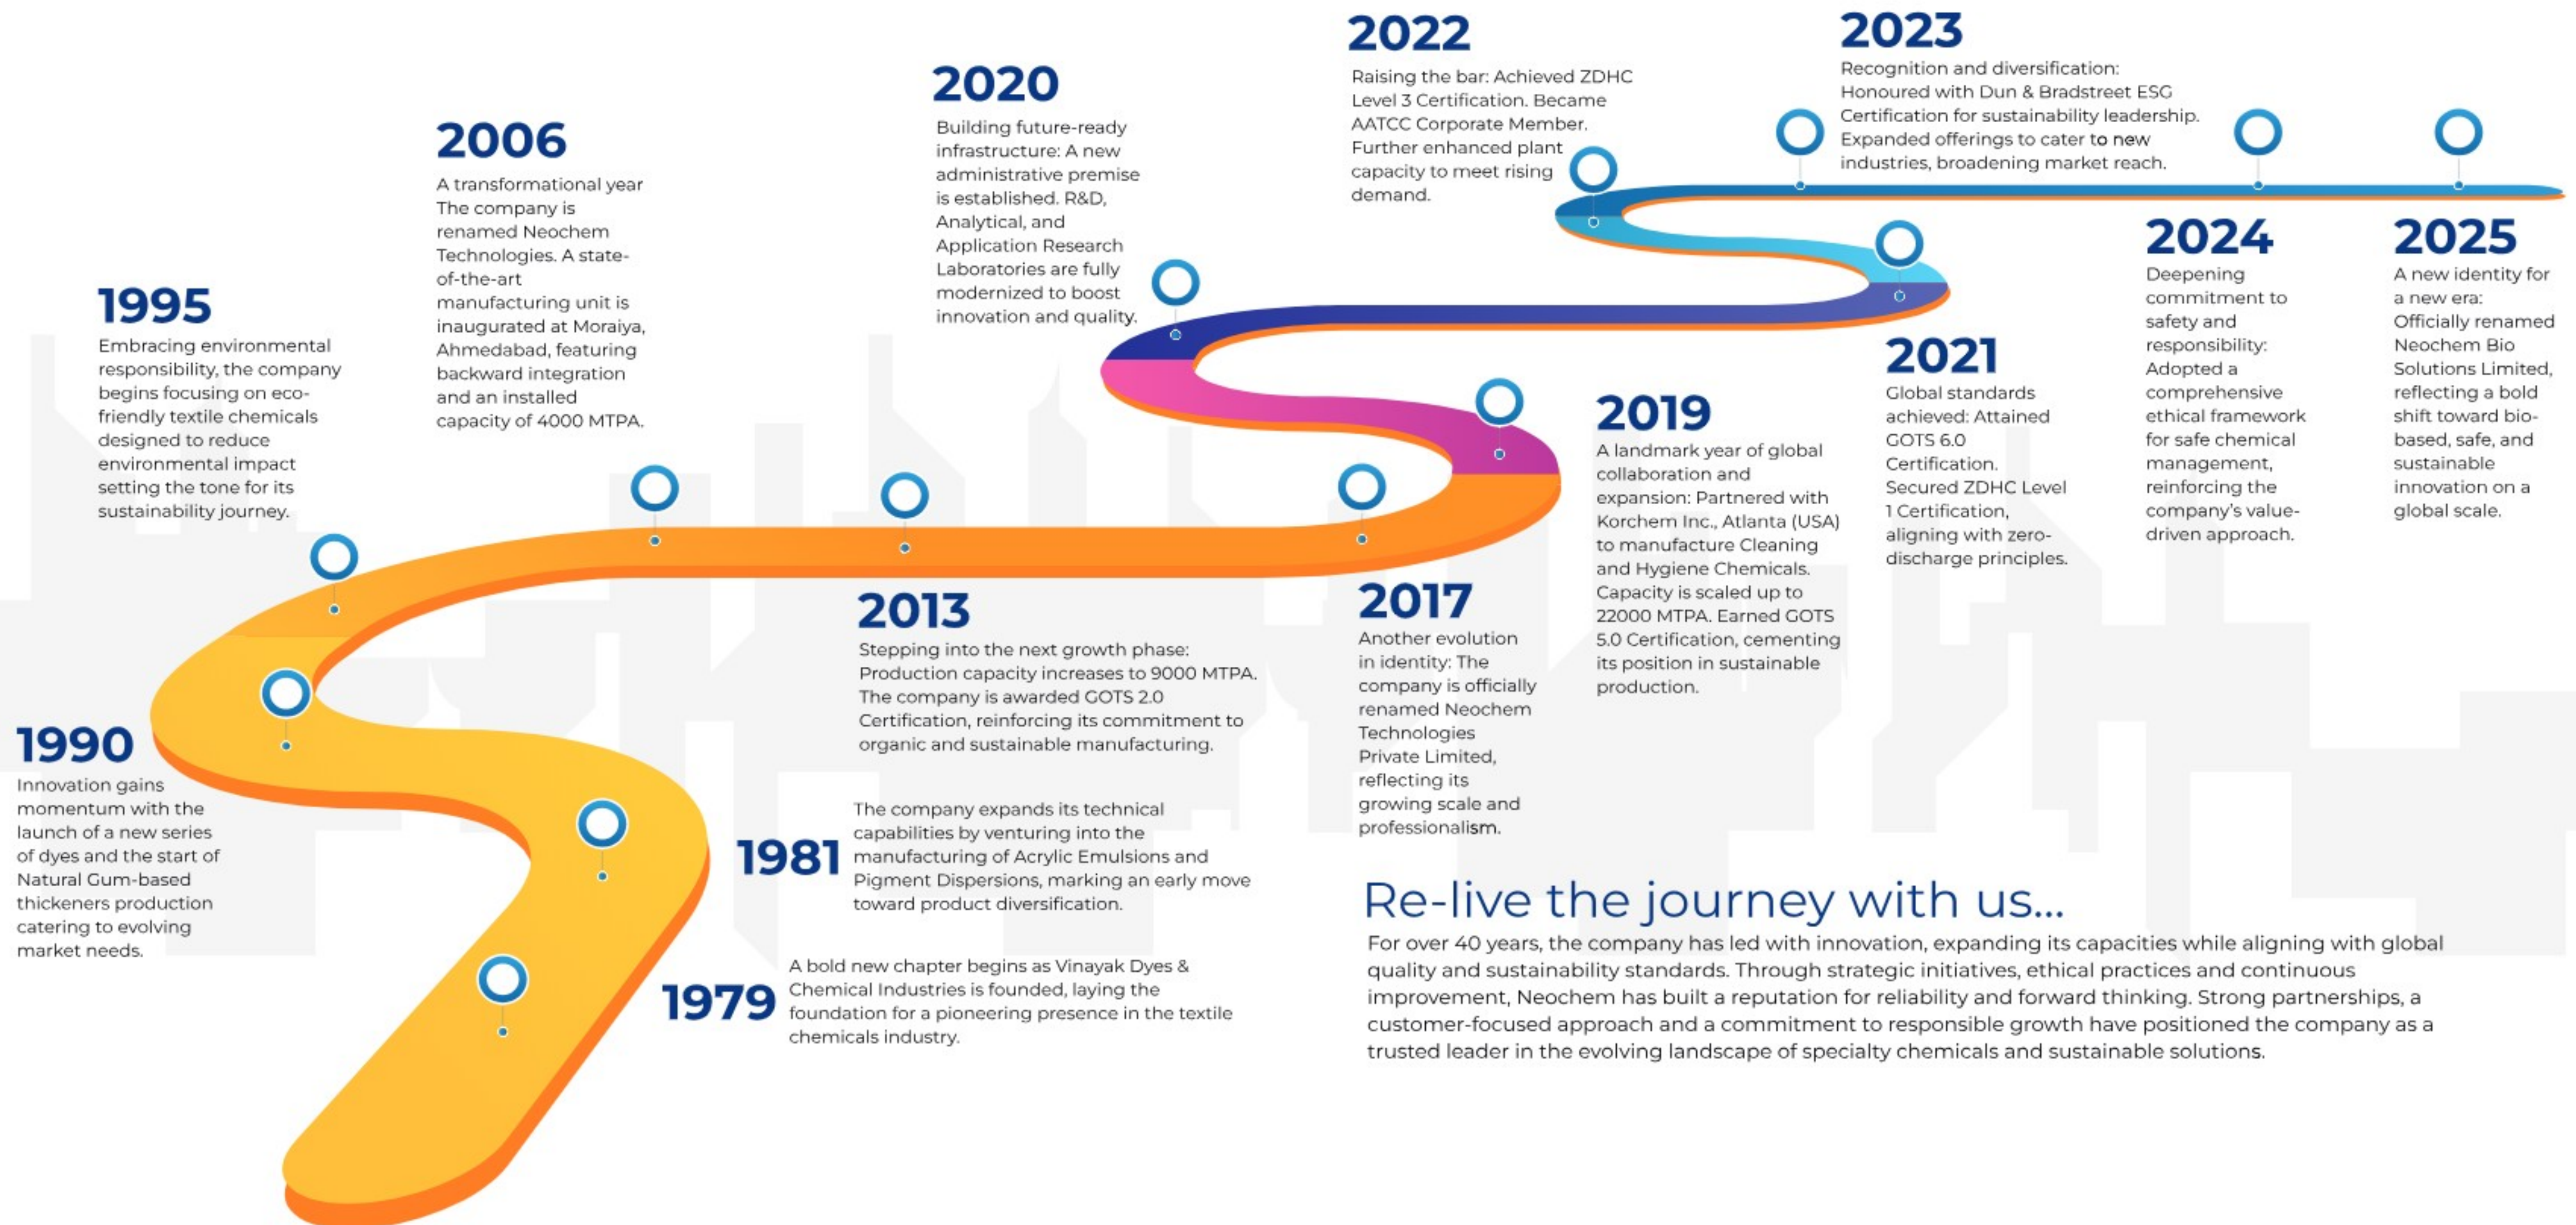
1979

A bold new chapter begins as Vinayak Dyes & Chemical Industries is founded, laying the foundation for a pioneering presence in the textile chemicals industry.

1981

The company expands its technical capabilities by venturing into the manufacturing of Acrylic Emulsions and Pigment Dispersions, marking an early move toward product diversification.

1990

Innovation gains momentum with the launch of a new series of dyes and the start of Natural Gum-based thickeners production catering to evolving market needs.

1995

Embracing environmental responsibility, the company begins focusing on eco-friendly textile chemicals designed to reduce environmental impact setting the tone for its sustainability journey.

2006

A transformational year The company is renamed Neochem Technologies. A state-of-the-art manufacturing unit is inaugurated at Moraiya, Ahmedabad, featuring backward integration and an installed capacity of 4000 MTPA.

2013

Stepping into the next growth phase: Production capacity increases to 9000 MTPA. The company is awarded GOTS 2.0 Certification, reinforcing its commitment to organic and sustainable manufacturing.

2017

Another evolution in identity: The company is officially renamed Neochem Technologies Private Limited, reflecting its growing scale and professionalism.

2019

A landmark year of global collaboration and expansion: Partnered with Korchem Inc., Atlanta (USA) to manufacture Cleaning and Hygiene Chemicals. Capacity is scaled up to 22000 MTPA. Earned GOTS 5.0 Certification, cementing its position in sustainable production.

2020

Building future-ready infrastructure: A new administrative premise is established. R&D, Analytical, and Application Research Laboratories are fully modernized to boost innovation and quality.

2021

Global standards achieved: Attained GOTS 6.0 Certification. Secured ZDHC Level 1 Certification, aligning with zero-discharge principles.

2022

Raising the bar: Achieved ZDHC Level 3 Certification. Became AATCC Corporate Member. Further enhanced plant capacity to meet rising demand.

2023

Recognition and diversification: Honoured with Dun & Bradstreet ESG Certification for sustainability leadership. Expanded offerings to cater to new industries, broadening market reach.

2024

Deepening commitment to safety and responsibility: Adopted a comprehensive ethical framework for safe chemical management, reinforcing the company's value-driven approach.

2025

A new identity for a new era: Officially renamed Neochem Bio Solutions Limited, reflecting a bold shift toward bio-based, safe, and sustainable innovation on a global scale.

Re-live the journey with us...

For over 40 years, the company has led with innovation, expanding its capacities while aligning with global quality and sustainability standards. Through strategic initiatives, ethical practices and continuous improvement, Neochem has built a reputation for reliability and forward thinking. Strong partnerships, a customer-focused approach and a commitment to responsible growth have positioned the company as a trusted leader in the evolving landscape of specialty chemicals and sustainable solutions.